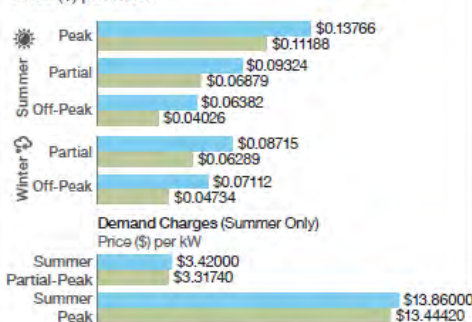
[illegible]

Summer
Peak
$0.13766
$0.11188
Partial
$0.09324
$0.06879
Off-Peak
$0.06382
$0.04026

Winter
Partial
$0.08715
$0.06289
Off-Peak
$0.07112
$0.04734

Demand Charges (Summer Only)
Price ($) per kW

Summer Partial-Peak
$3.42000
$3.31740
Summer Peak
$13.86000
$13.44420